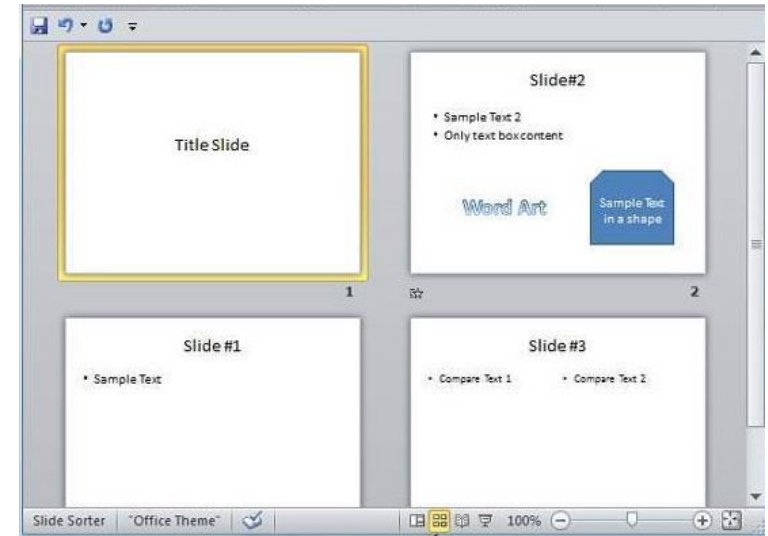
Title Slide

1

Slide#2

• Sample Text 2
• Only text box content

Word Art

Sample Text in a shape

2

Slide #1

• Sample Text

Slide #3

• Compare Text 1
• Compare Text 2

Slide Sorter | "Office Theme" | 100%